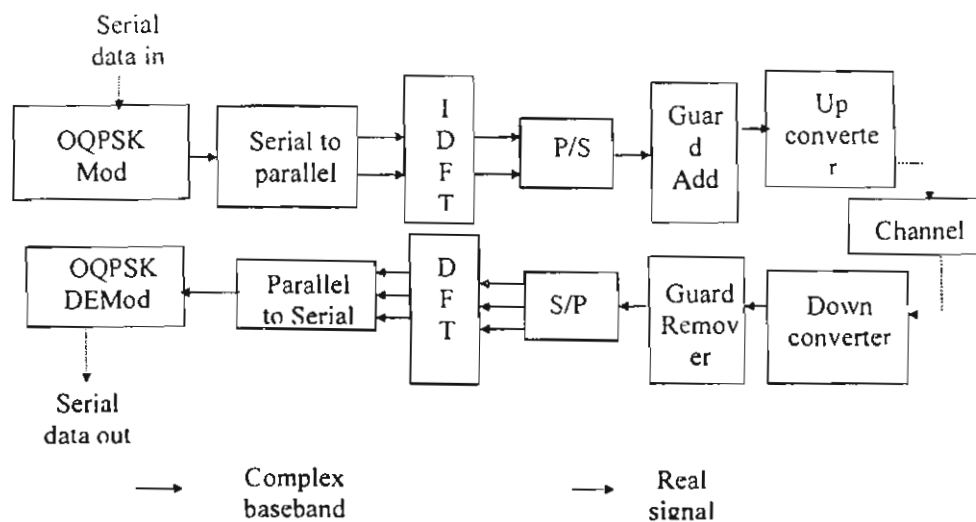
Serial data in

OQPSK Mod

Serial to parallel

I D F T

P/S

Guar d Add

Up converte r

Channel

OQPSK DEMod

Parallel to Serial

D F T

S/P

Guard Remov er

Down converter

Serial data out

Complex baseband

Real signal